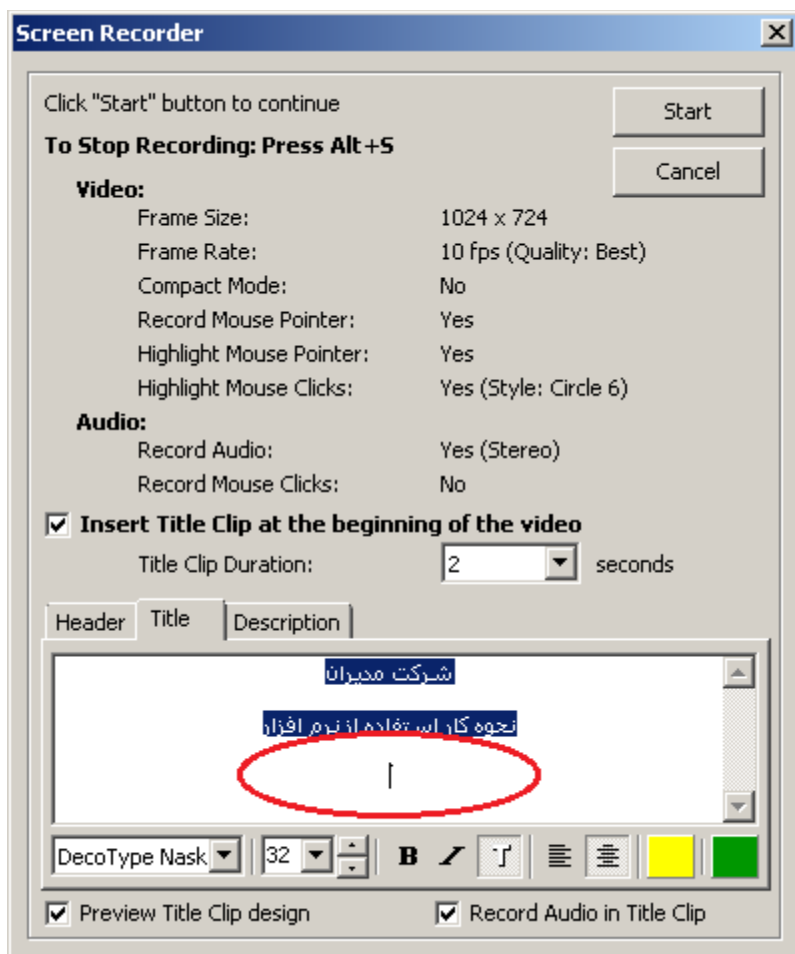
Screen Recorder

Click "Start" button to continue

To Stop Recording: Press Alt+S

Start

Cancel

Video:

| | |
|---|---|
| Frame Size: | 1024 x 724 |
| Frame Rate: | 10 fps (Quality: Best) |
| Compact Mode: | No |
| Record Mouse Pointer: | Yes |
| Highlight Mouse Pointer: | Yes |
| Highlight Mouse Clicks: | Yes (Style: Circle 6) |

Audio:

| | |
|---|---|
| Record Audio: | Yes (Stereo) |
| Record Mouse Clicks: | No |

Insert Title Clip at the beginning of the video

Title Clip Duration: 2 seconds

Header Title Description

شرکت مدیران

نحوه کار استفاده از نرم افزار

DecoType Nask 32 B I

Preview Title Clip design

Record Audio in Title Clip